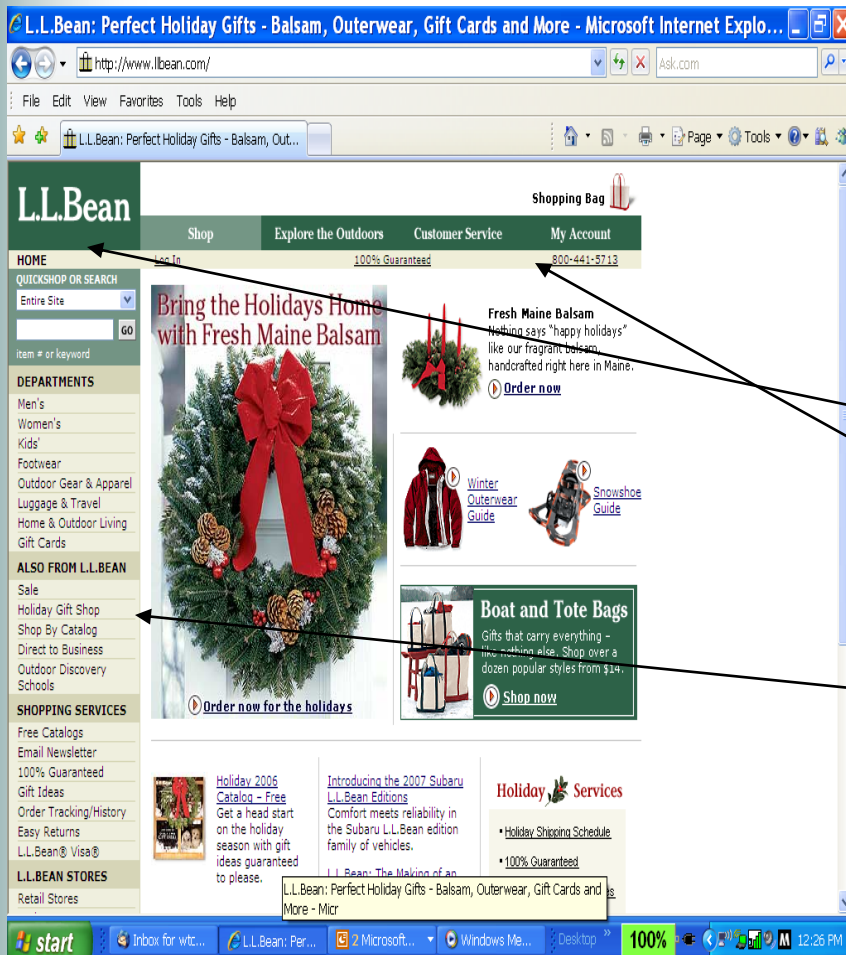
L.L.Bean: Perfect Holiday Gifts - Balsam, Outerwear, Gift Cards and More - Microsoft Internet Explo...

http://www.llbean.com/

Ask.com

File Edit View Favorites Tools Help

L.L.Bean: Perfect Holiday Gifts - Balsam, Out...

Page ▾ Tools ▾

L.L.Bean

Shopping Bag

Shop | Explore the Outdoors | Customer Service | My Account

HOME

Log In | 100% Guaranteed | 800-441-5713

QUICKSHOP OR SEARCH

Entire Site

GO

item # or keyword

DEPARTMENTS

Men's
Women's
Kids'
Footwear
Outdoor Gear & Apparel
Luggage & Travel
Home & Outdoor Living
Gift Cards

ALSO FROM L.L.BEAN

Sale
Holiday Gift Shop
Shop By Catalog
Direct to Business
Outdoor Discovery Schools

SHOPPING SERVICES

Free Catalogs
Email Newsletter
100% Guaranteed
Gift Ideas
Order Tracking/History
Easy Returns
L.L.Bean® Visa®

L.L.BEAN STORES

Retail Stores

Bring the Holidays Home with Fresh Maine Balsam

Order now for the holidays

Fresh Maine Balsam
Nothing says "happy holidays" like our fragrant balsam, handcrafted right here in Maine.

Order now

Winter Outerwear Guide

Snowshoe Guide

Boat and Tote Bags
Gifts that carry everything – like nothing else. Shop over a dozen popular styles from $14.

Shop now

Holiday 2006 Catalog – Free
Get a head start on the holiday season with gift ideas guaranteed to please.

Introducing the 2007 Subaru L.L.Bean Editions
Comfort meets reliability in the Subaru L.L.Bean edition family of vehicles.

L.L.Bean: The Making of an

Holiday Services

• Holiday Shipping Schedule
• 100% Guaranteed

L.L.Bean: Perfect Holiday Gifts - Balsam, Outerwear, Gift Cards and More - Micr

start | Inbox for wtc... | L.L.Bean: Per... | 2 Microsoft... | Windows Me... | Desktop | 100% | 12:26 PM